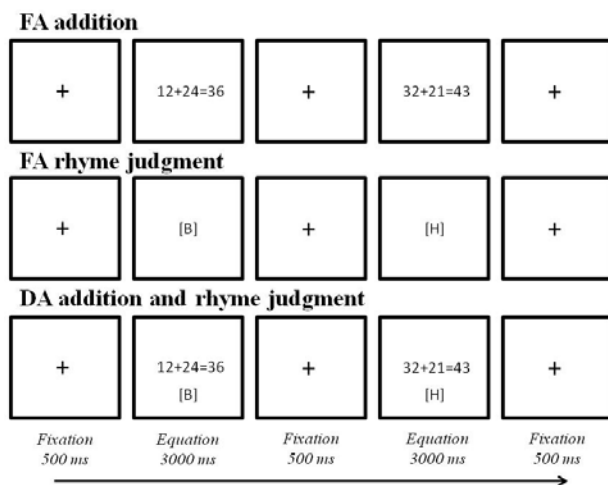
FA addition

+

12+24=36

+

32+21=43

+

FA rhyme judgment

+

[B]

+

[H]

+

DA addition and rhyme judgment

+

12+24=36
[B]

+

32+21=43
[H]

+

Fixation 500 ms

Equation 3000 ms

Fixation 500 ms

Equation 3000 ms

Fixation 500 ms